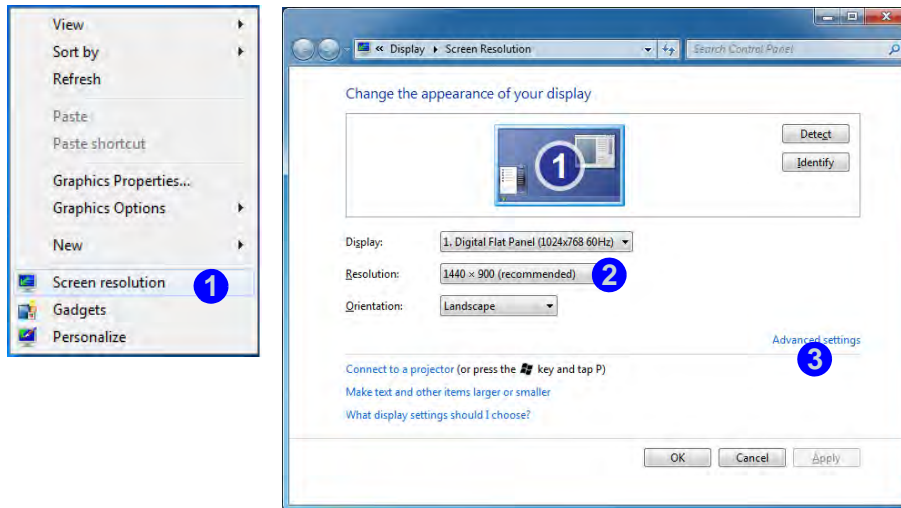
View
Sort by
Refresh
Paste
Paste shortcut
Graphics Properties...
Graphics Options
New
Screen resolution
Gadgets
Personalize

1

« Display ▸ Screen Resolution
Search Control Panel

Change the appearance of your display

1

Detect
Identify

Display: 1. Digital Flat Panel (1024x768 60Hz)
Resolution: 1440 × 900 (recommended)
Orientation: Landscape

2

Advanced settings

3

Connect to a projector (or press the key and tap P)
Make text and other items larger or smaller
What display settings should I choose?

OK
Cancel
Apply